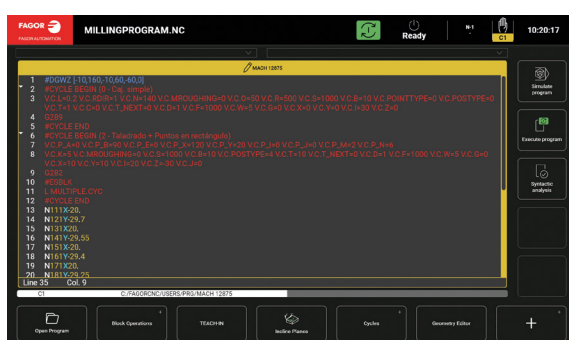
FAGOR FAGOR AUTOMATION MILLINGPROGRAM.NC Ready N-1 C1 10:20:17

MACH 12875

1 #DGWZ [-10,160,-10,60,-60,0]
2 #CYCLE BEGIN (8 - Caj. simple)
3 V.C.L=0.2 V.C.RD/R=1 V.C.N=140 V.C.MROUGHING=0 V.C.O=50 V.C.R=500 V.C.S=1000 V.C.B=10 V.C.POINTTYPE=0 V.C.POSTYPE=0 V.C.T=1 V.C.D=0 V.C.T_NEXT=0 V.C.D=1 V.C.F=1000 V.C.W=5 V.C.S=0 V.C.X=0 V.C.Y=0 V.C.I=30 V.C.Z=0
4 G209
5 #CYCLE END
6 #CYCLE BEGIN (2 - Taladrado + Puntos en rectángulo)
7 V.C.P_A=0 V.C.P_B=90 V.C.P_E=0 V.C.P_X=120 V.C.P_Y=20 V.C.P_I=0 V.C.P_J=0 V.C.P_M=2 V.C.P_N=6
8 V.C.K=1 V.C.MROUGHING=0 V.C.S=1000 V.C.B=10 V.C.POSTYPE=0 V.C.T=10 V.C.T_NEXT=0 V.C.D=1 V.C.F=1000 V.C.W=5 V.C.G=0 V.C.X=10 V.C.Y=0 V.C.Z=-30 V.C.J=0
9 G282
10 #ESBLK
11 L MULTIPLE.CYC
12 #CYCLE END
13 N111X-20.
14 N121Y-29.7
15 N131X20.
16 N141Y-29.55
17 N151X-20.
18 N161Y-29.4
19 N171X20.
20 N181Y-29.25
Line 35 Col. 9

C1 C:/FAGORCNC/USERS/PRG/MACH 12875

Simulate program
Execute program
Syntactic analysis

Open Program Block Operations TEACH-IN Incline Planes Cycles Geometry Editor +